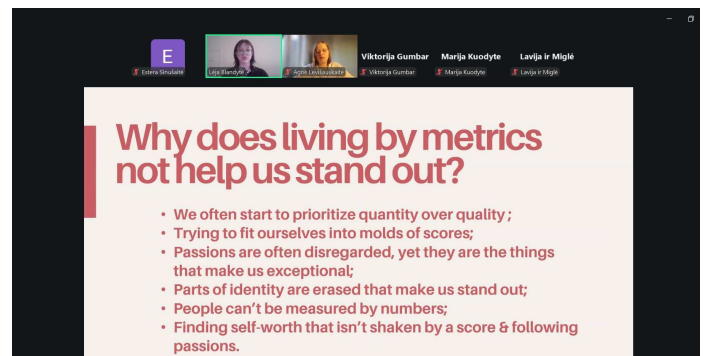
E

Estera Sinulaitė

Lėja Illandytė

Agnė Leviliauskaitė

Viktorija Gumbar

Viktorija Gumbar

Marija Kuodyte

Marija Kuodyte

Lavija ir Miglė

Lavija ir Miglė

Why does living by metrics not help us stand out?

• We often start to prioritize quantity over quality ;
• Trying to fit ourselves into molds of scores;
• Passions are often disregarded, yet they are the things that make us exceptional;
• Parts of identity are erased that make us stand out;
• People can't be measured by numbers;
• Finding self-worth that isn't shaken by a score & following passions.